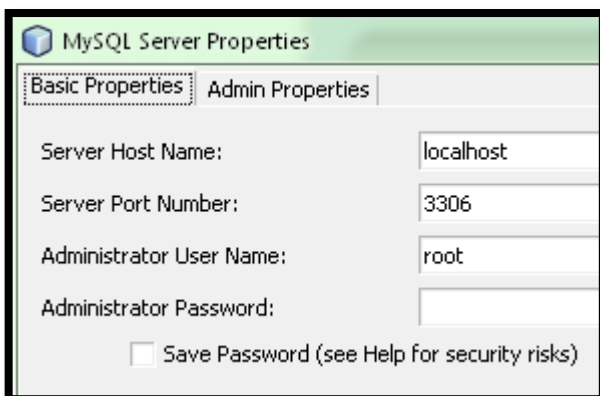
MySQL Server Properties

Basic Properties | Admin Properties

Server Host Name: localhost

Server Port Number: 3306

Administrator User Name: root

Administrator Password:

Save Password (see Help for security risks)